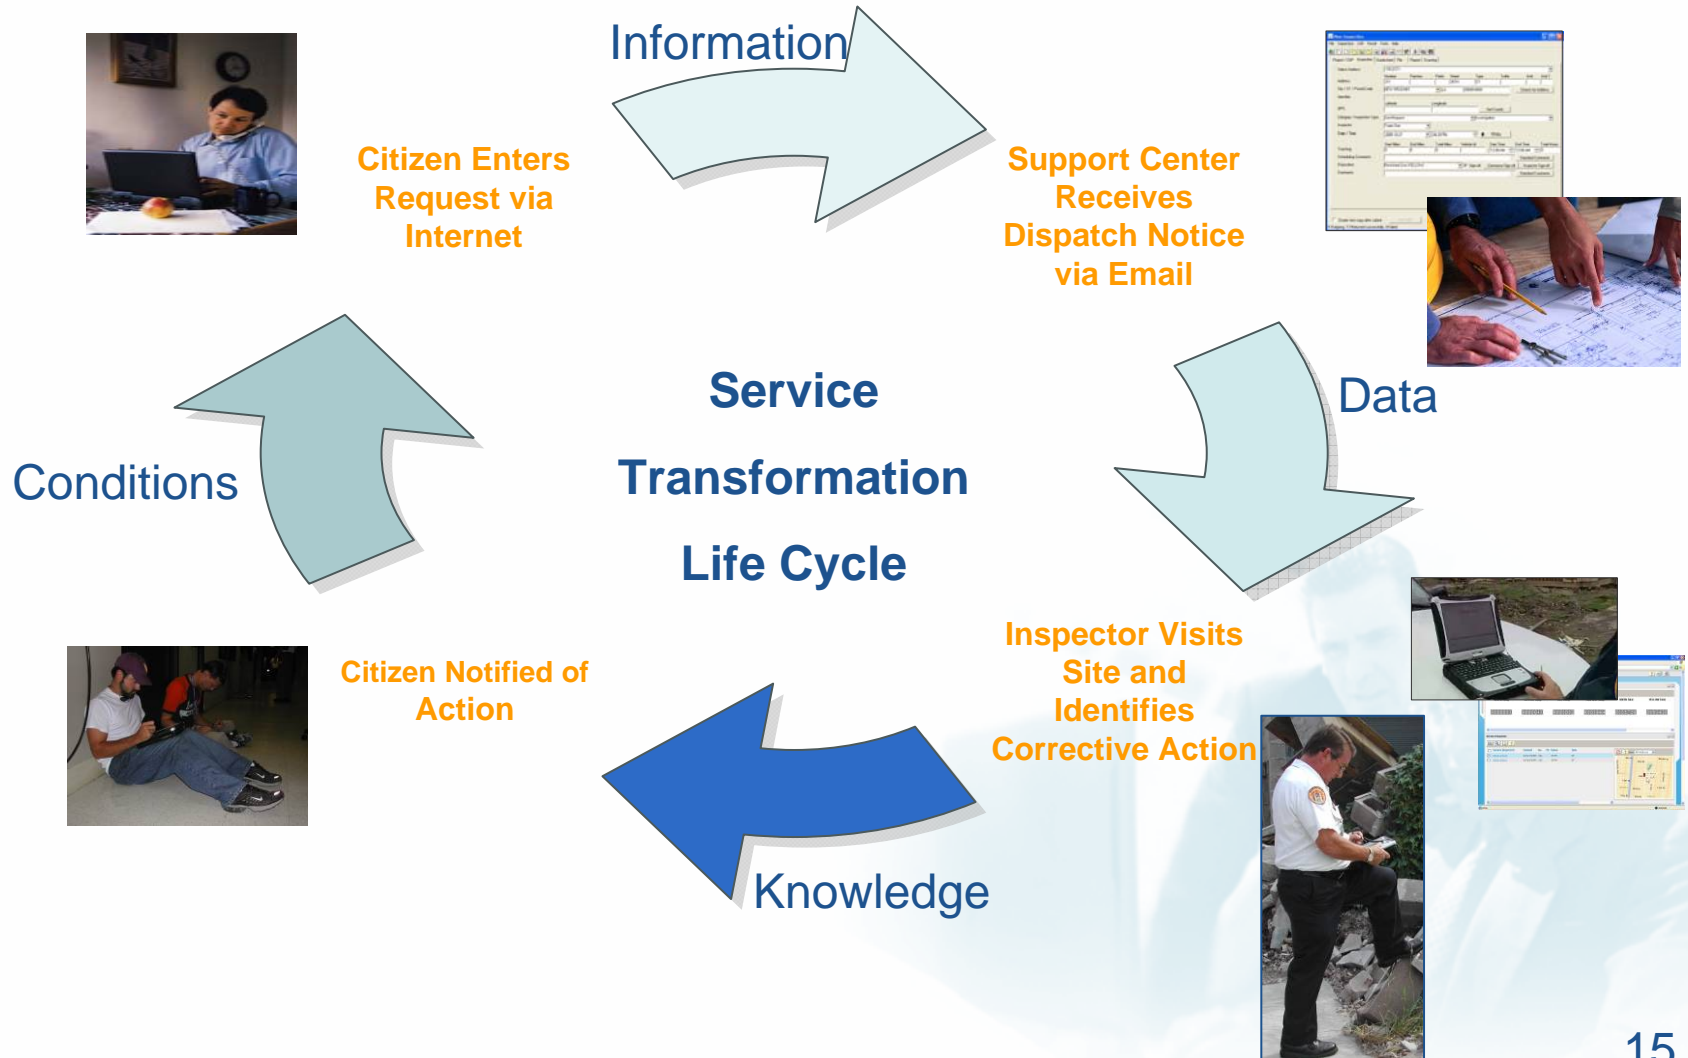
Information

Citizen Enters Request via Internet

Support Center Receives Dispatch Notice via Email

Data

Service

Transformation

Life Cycle

Conditions

Inspector Visits Site and Identifies Corrective Action

Citizen Notified of Action

Knowledge

15